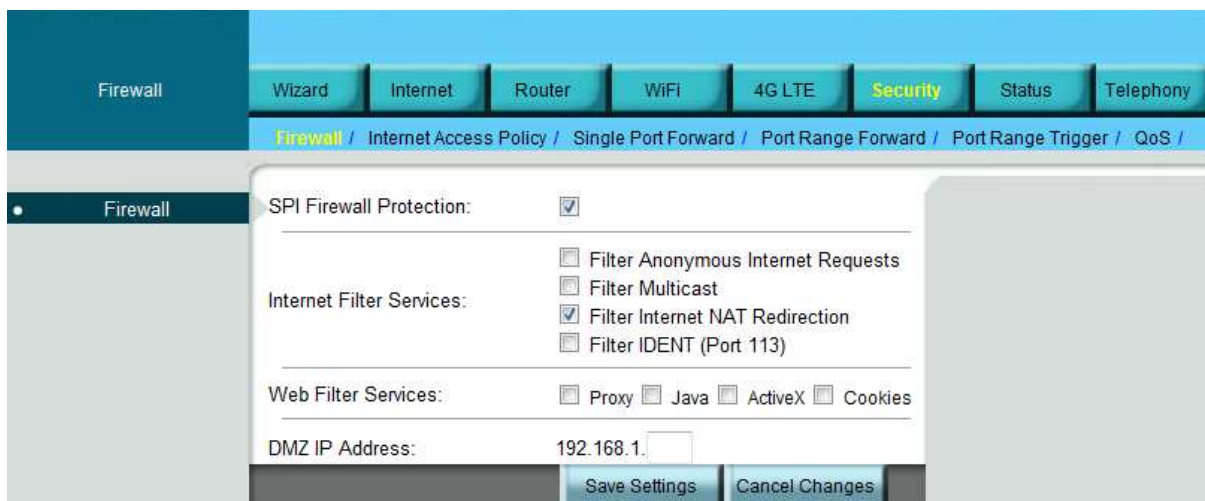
Firewall

Wizard Internet Router WiFi 4G LTE Security Status Telephony

Firewall / Internet Access Policy / Single Port Forward / Port Range Forward / Port Range Trigger / QoS /

Firewall

SPI Firewall Protection:

Internet Filter Services:

Filter Anonymous Internet Requests
Filter Multicast
Filter Internet NAT Redirection
Filter IDENT (Port 113)

Web Filter Services:

Proxy Java ActiveX Cookies

DMZ IP Address:

192.168.1.

Save Settings Cancel Changes